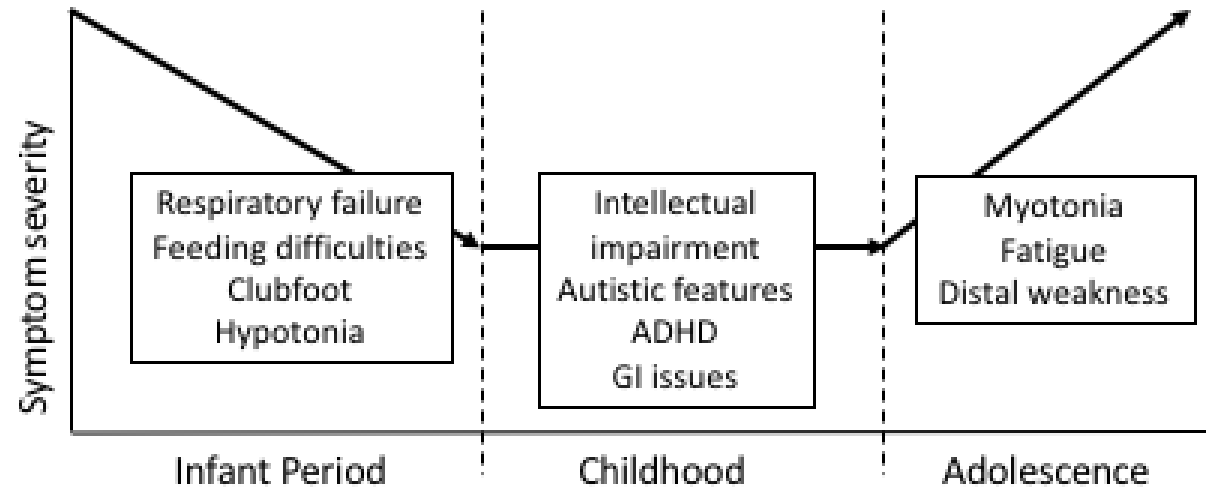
Symptom severity

Respiratory failure
Feeding difficulties
Clubfoot
Hypotonia

Intellectual impairment
Autistic features
ADHD
GI issues

Myotonia
Fatigue
Distal weakness

Infant Period

Childhood

Adolescence